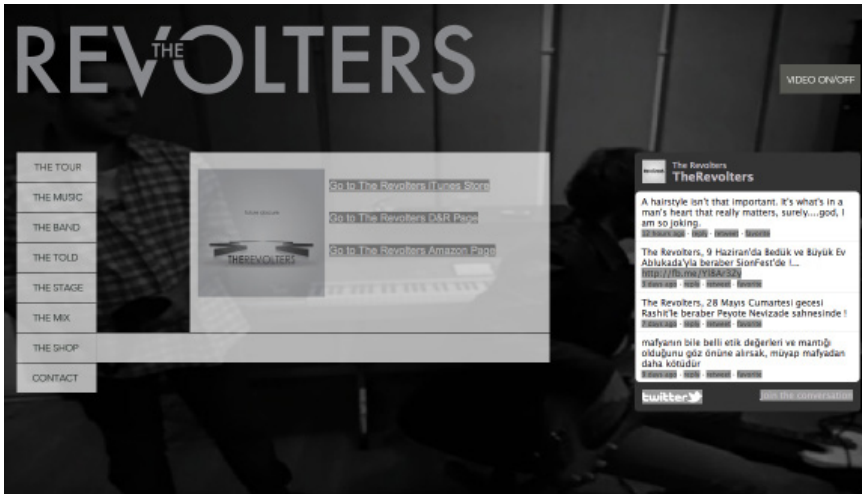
REVOLTERS
THE

VIDEO ON/OFF

THE TOUR
THE MUSIC
THE BAND
THE TOLD
THE STAGE
THE MIX
THE SHOP
CONTACT

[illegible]
THEREVOLTERS

Go to The Revolters iTunes Store
Go to The Revolters D&R Page
Go to The Revolters Amazon Page

The Revolters
TheRevolters

A hairstyle isn't that important. It's what's in a man's heart that really matters, surely....god, I am so joking.
12 hours ago · reply · retweet · favorite

The Revolters, 9 Haziran'da Bedük ve Büyük Ev Ablukada'yla beraber SionFest'de !... http://fb.me/Yi&Ar3Zy
3 days ago · reply · retweet · favorite

The Revolters, 28 Mayıs Cumartesi gecesi Rashit'le beraber Peyote Nevizade sahnesinde !
7 days ago · reply · retweet · favorite

mafyanın bile belli etik değerleri ve mantığı olduğunu göz önüne alırsak, müyap mafyadan daha kötüdür
8 days ago · reply · retweet · favorite

twitter
Join the conversation